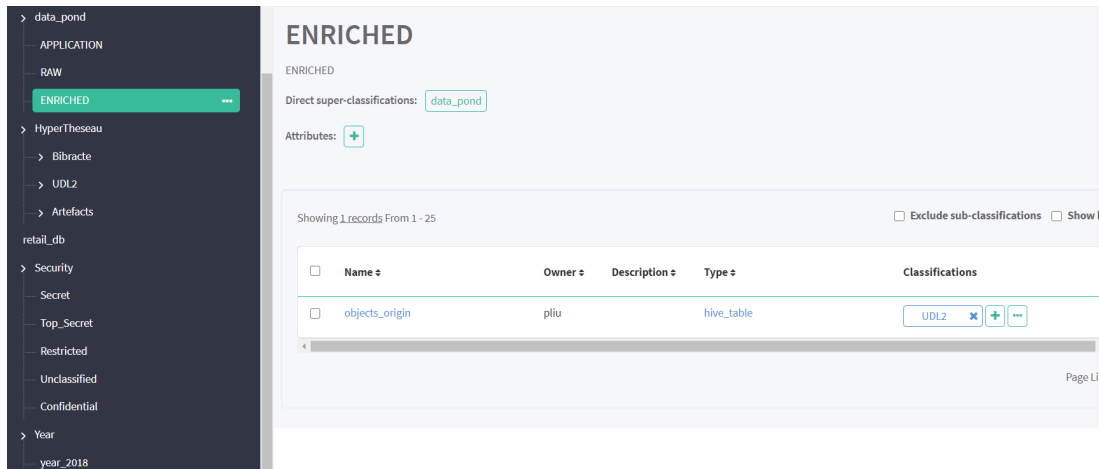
> data_pond
APPLICATION
RAW
ENRICHED •••
> HyperTheseau
> Bibracte
> UDL2
> Artefacts
retail_db
> Security
Secret
Top_Secret
Restricted
Unclassified
Confidential
> Year
year_2018

ENRICHED

ENRICHED

Direct super-classifications: data_pond

Attributes: +

Showing 1 records From 1 - 25

Exclude sub-classifications Show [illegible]

| | Name ⇕ | Owner ⇕ | Description ⇕ | Type ⇕ | Classifications |
|---|---|---|---|---|---|
| | objects_origin | pliu | | hive_table | UDL2 ✖ + ••• |

Page Li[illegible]